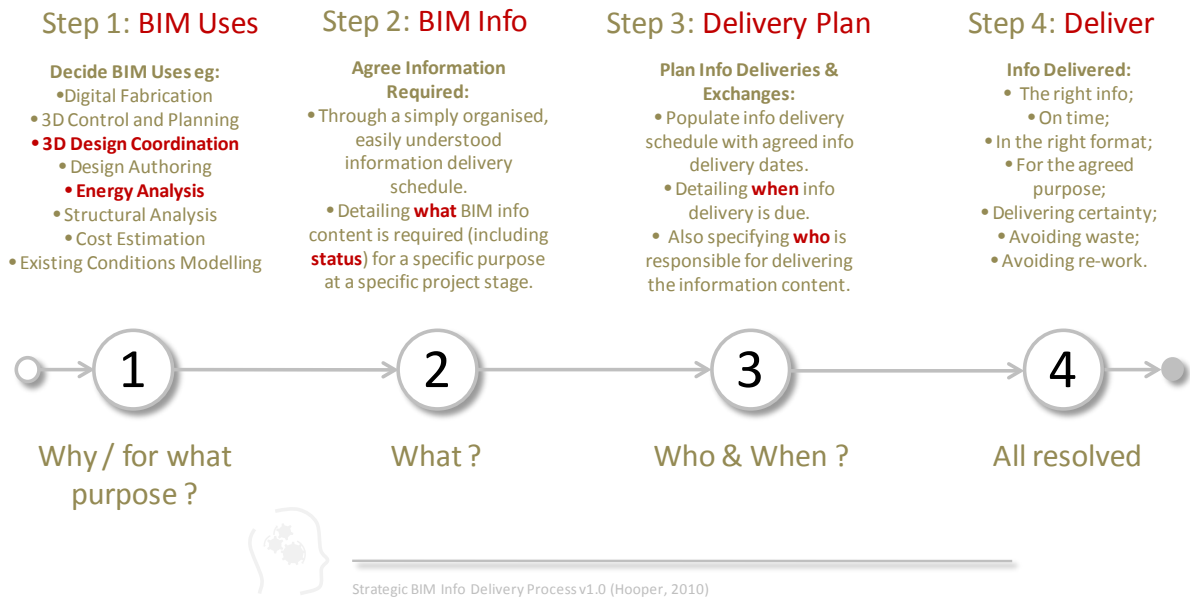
Step 1: BIM Uses

Decide BIM Uses eg:
•Digital Fabrication
•3D Control and Planning
•3D Design Coordination
•Design Authoring
•Energy Analysis
•Structural Analysis
•Cost Estimation
•Existing Conditions Modelling

Step 2: BIM Info

Agree Information Required:
•Through a simply organised, easily understood information delivery schedule.
•Detailing what BIM info content is required (including status) for a specific purpose at a specific project stage.

Step 3: Delivery Plan

Plan Info Deliveries & Exchanges:
•Populate info delivery schedule with agreed info delivery dates.
•Detailing when info delivery is due.
•Also specifying who is responsible for delivering the information content.

Step 4: Deliver

Info Delivered:
•The right info;
•On time;
•In the right format;
•For the agreed purpose;
•Delivering certainty;
•Avoiding waste;
•Avoiding re-work.

1

2

3

4

Why / for what purpose ?

What ?

Who & When ?

All resolved

Strategic BIM Info Delivery Process v1.0 (Hooper, 2010)